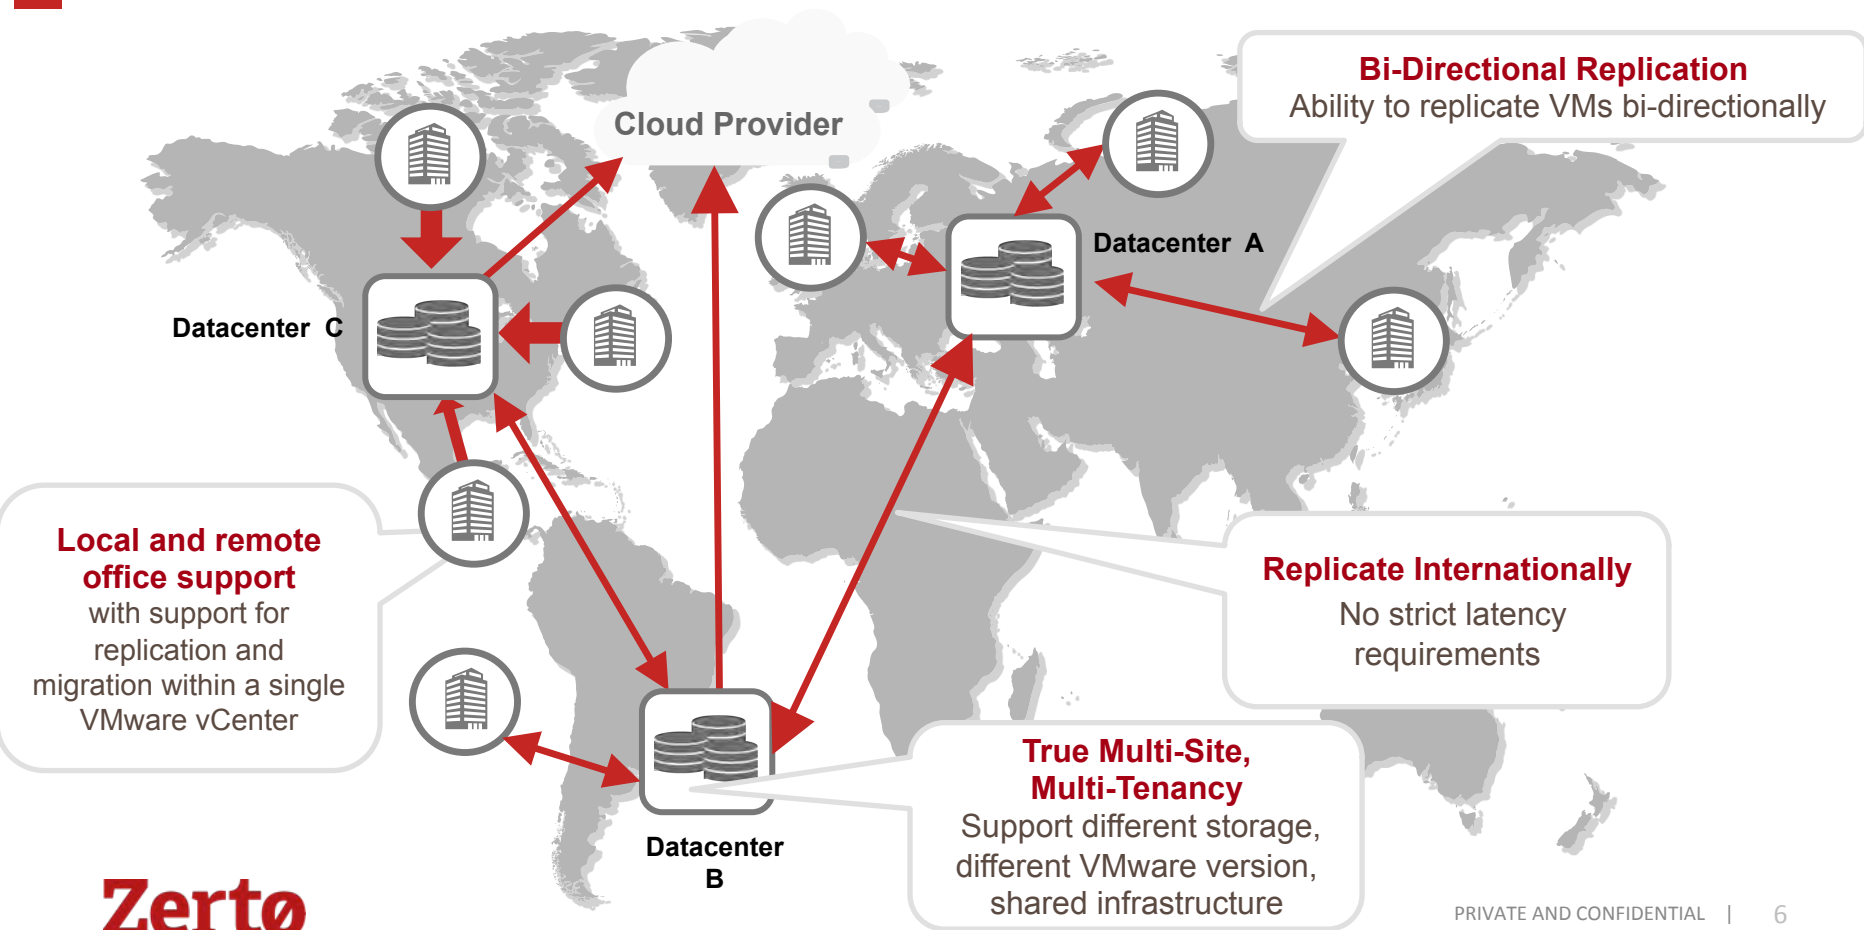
Cloud Provider

Bi-Directional Replication
Ability to replicate VMs bi-directionally

Datacenter A

Datacenter C

Local and remote office support
with support for replication and migration within a single VMware vCenter

Replicate Internationally
No strict latency requirements

True Multi-Site, Multi-Tenancy
Support different storage, different VMware version, shared infrastructure

Datacenter B

Zertø

PRIVATE AND CONFIDENTIAL | 6